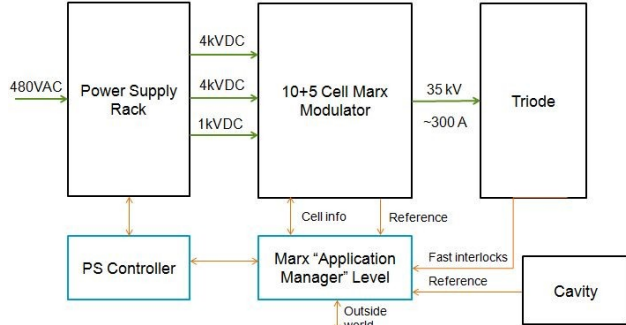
480VAC

Power Supply Rack

4kVDC

4kVDC

1kVDC

10+5 Cell Marx Modulator

35 kV

~300 A

Triode

Cell info

Reference

PS Controller

Marx “Application Manager” Level

Fast interlocks

Reference

Cavity

Outside world